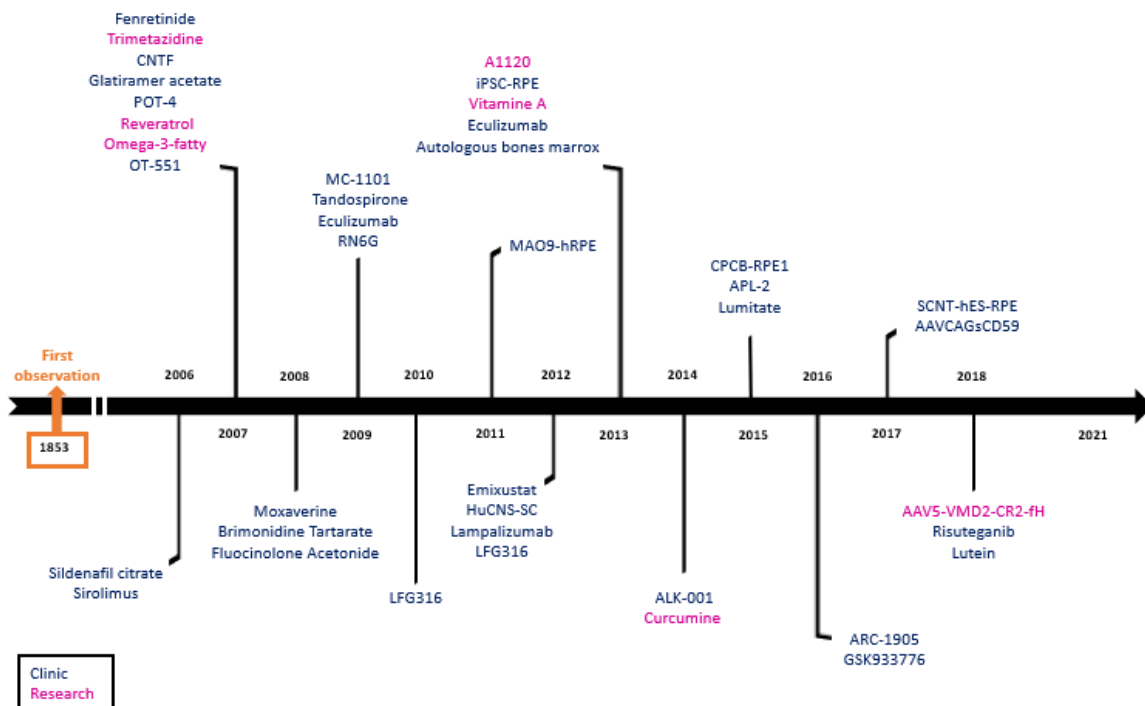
Fenretinide
Trimetazidine
CNTF
Glatiramer acetate
POT-4
Reveratrol
Omega-3-fatty
OT-551

A1120
iPSC-RPE
Vitamine A
Eculizumab
Autologous bones marrox

MC-1101
Tandospirone
Eculizumab
RN6G

MAO9-hRPE

CPCB-RPE1
APL-2
Lumitate

SCNT-hES-RPE
AAVCAGsCD59

First observation

1853

2006
2007
2008
2009
2010
2011
2012
2013
2014
2015
2016
2017
2018
2021

Moxaverine
Brimonidine Tartarate
Fluocinolone Acetonide

Sildenafil citrate
Sirolimus

LFG316

Emixustat
HuCNS-SC
Lampalizumab
LFG316

ALK-001
Curcumine

ARC-1905
GSK933776

AAV5-VMD2-CR2-fH
Risuteganib
Lutein

Clinic
Research